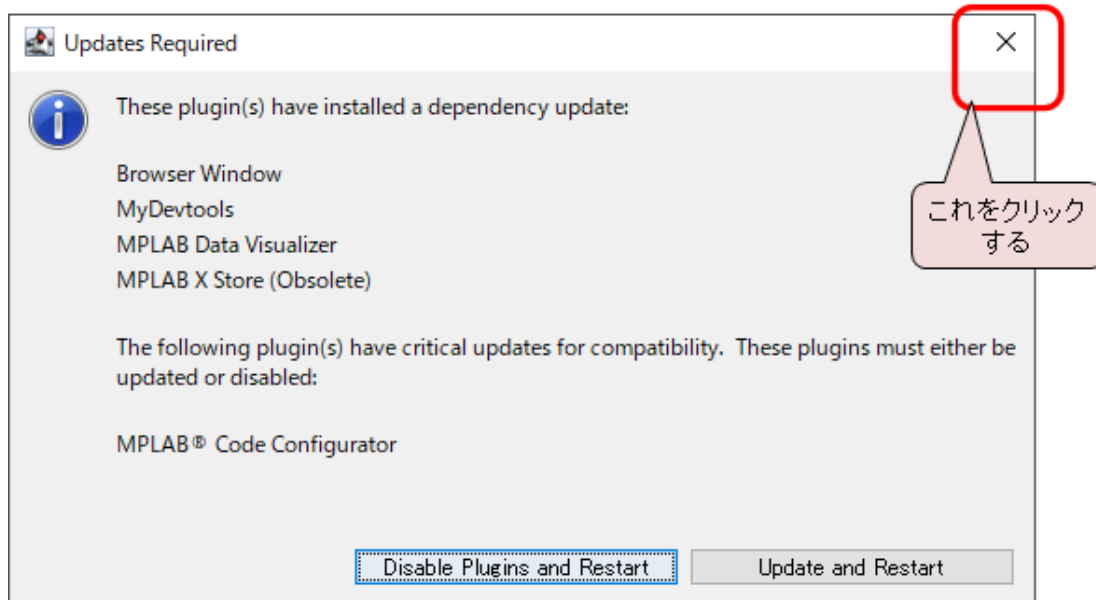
Updates Required

×

These plugin(s) have installed a dependency update:

Browser Window
MyDevtools
MPLAB Data Visualizer
MPLAB X Store (Obsolete)

これをクリックする

The following plugin(s) have critical updates for compatibility. These plugins must either be updated or disabled:

MPLAB® Code Configurator

Disable Plugins and Restart

Update and Restart